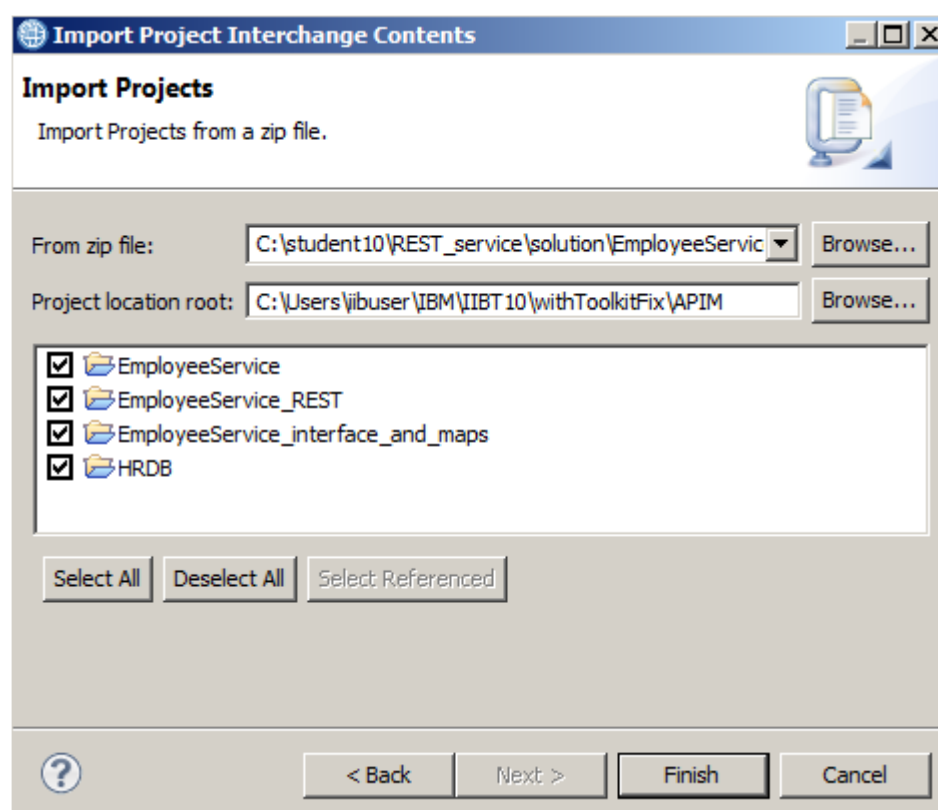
Import Project Interchange Contents

Import Projects

Import Projects from a zip file.

From zip file: C:\student10\REST_service\solution\EmployeeServic Browse...

Project location root: C:\Users\iibuser\IBM\IIBT10\withToolkitFix\APIM Browse...

☑ EmployeeService
☑ EmployeeService_REST
☑ EmployeeService_interface_and_maps
☑ HRDB

Select All | Deselect All | Select Referenced

? | < Back | Next > | Finish | Cancel